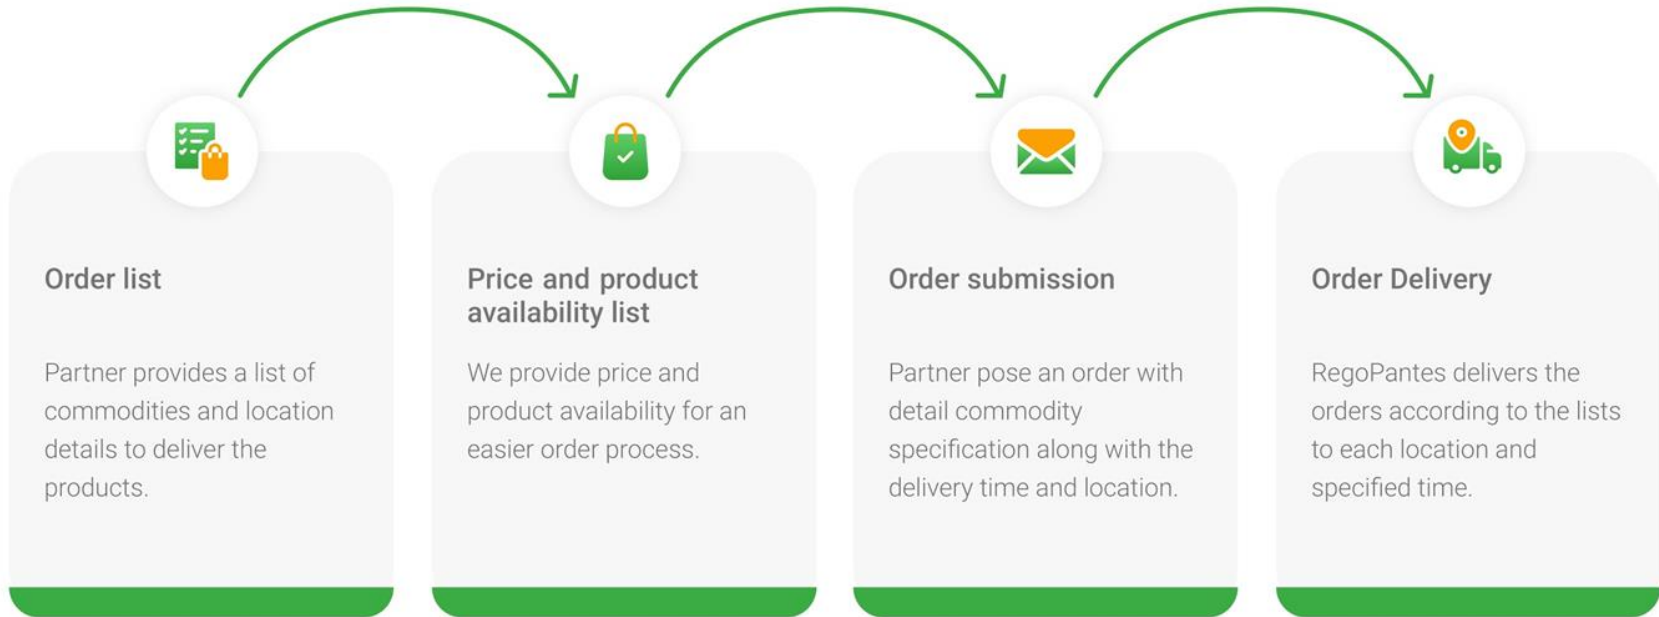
Order list

Partner provides a list of commodities and location details to deliver the products.

Price and product availability list

We provide price and product availability for an easier order process.

Order submission

Partner pose an order with detail commodity specification along with the delivery time and location.

Order Delivery

RegoPantes delivers the orders according to the lists to each location and specified time.